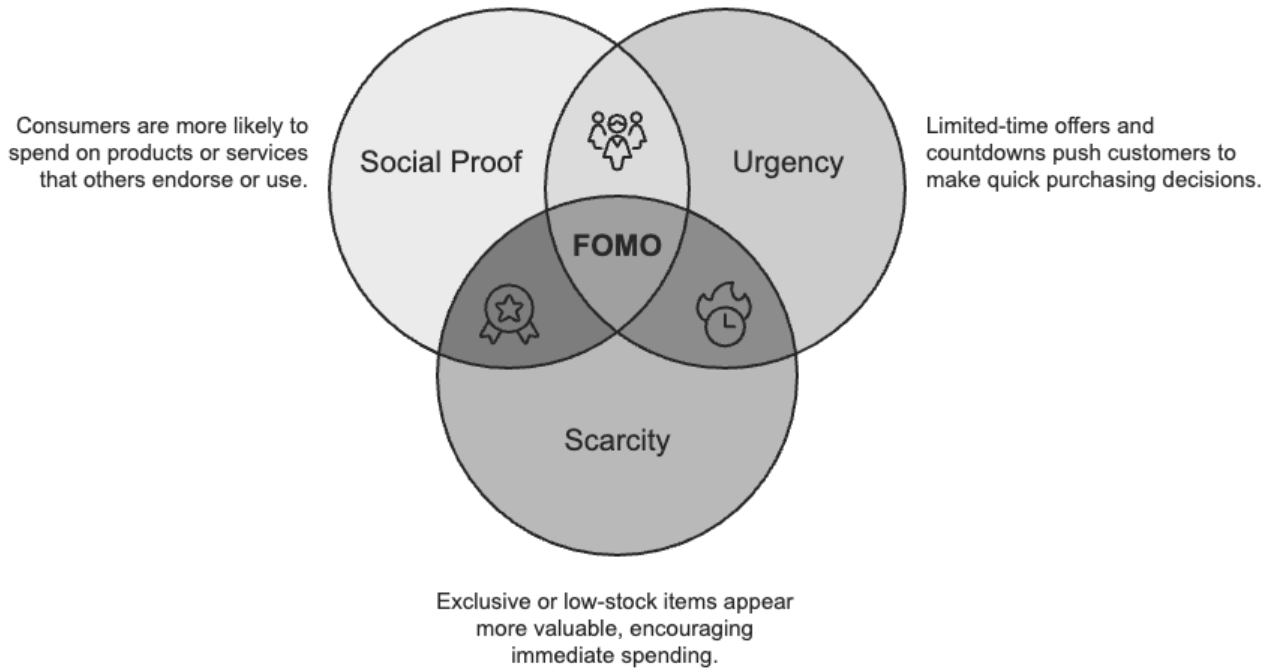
Consumers are more likely to spend on products or services that others endorse or use.

Social Proof

Urgency

Limited-time offers and countdowns push customers to make quick purchasing decisions.

FOMO

Scarcity

Exclusive or low-stock items appear more valuable, encouraging immediate spending.